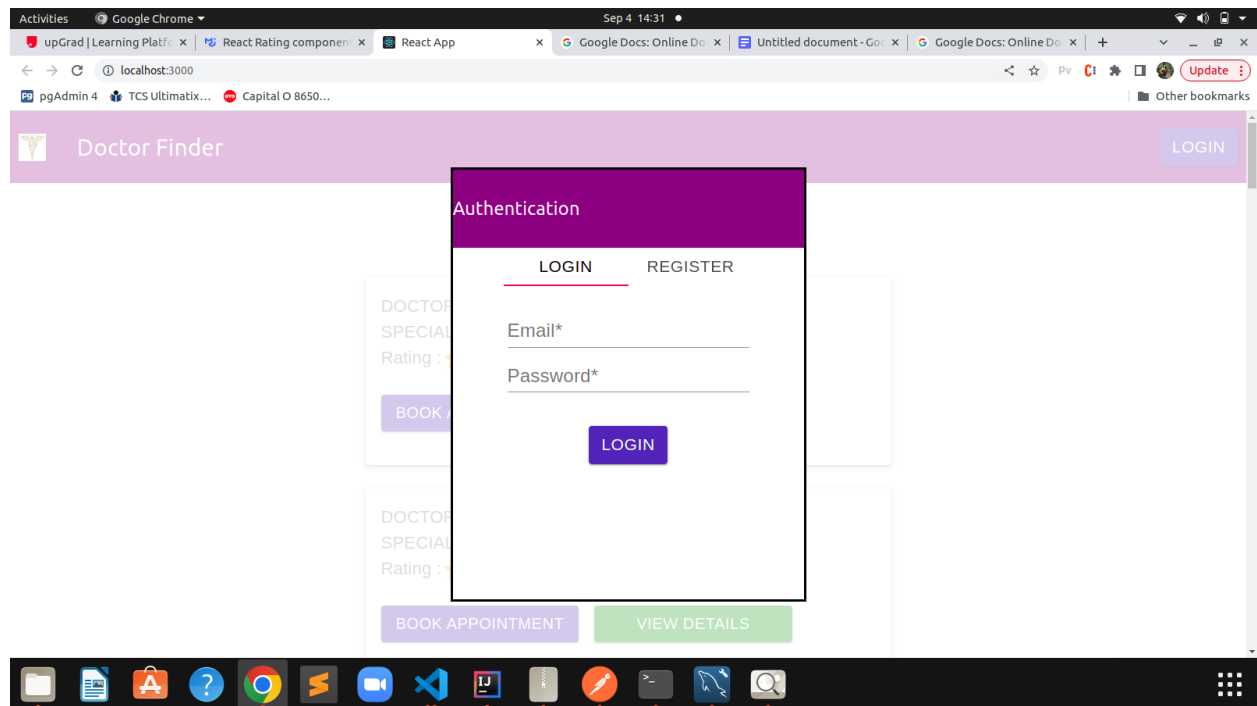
Activities Google Chrome
Sep 4 14:31

upGrad | Learning Platf ×
React Rating componen ×
React App ×
Google Docs: Online Do ×
Untitled document - Go ×
Google Docs: Online Do ×
+

localhost:3000
Update

pgAdmin 4
TCS Ultimatix...
Capital O 8650...
Other bookmarks

Doctor Finder
LOGIN

DOCTOR
SPECIAL
Rating :
BOOK A

DOCTOR
SPECIAL
Rating :
BOOK APPOINTMENT
VIEW DETAILS

Authentication
LOGIN
REGISTER
Email*
Password*
LOGIN